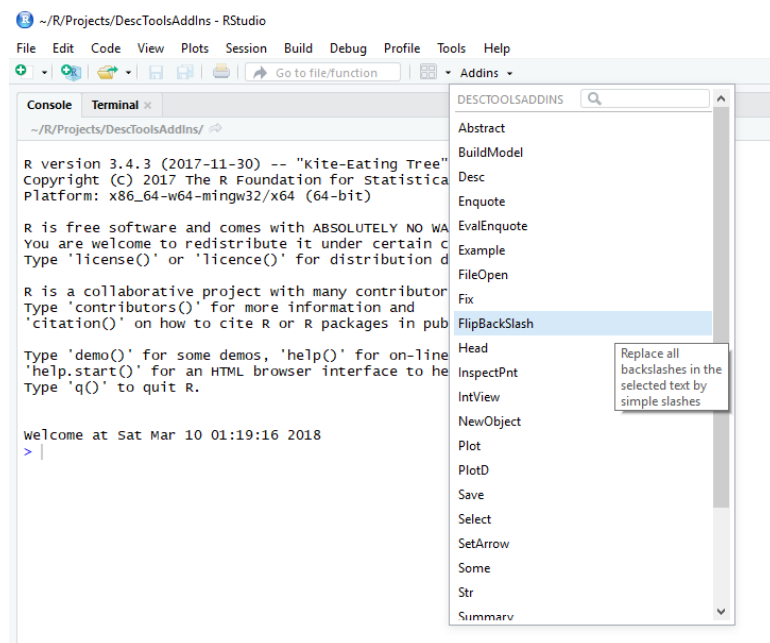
~/R/Projects/DescToolsAddIns - RStudio

File Edit Code View Plots Session Build Debug Profile Tools Help

Go to file/function Addins

Console Terminal ×

~/R/Projects/DescToolsAddIns/

R version 3.4.3 (2017-11-30) -- "Kite-Eating Tree"
Copyright (C) 2017 The R Foundation for Statistica
Platform: x86_64-w64-mingw32/x64 (64-bit)

R is free software and comes with ABSOLUTELY NO WA
You are welcome to redistribute it under certain c
Type 'license()' or 'licence()' for distribution d

R is a collaborative project with many contributor
Type 'contributors()' for more information and
'citation()' on how to cite R or R packages in pub

Type 'demo()' for some demos, 'help()' for on-line
'help.start()' for an HTML browser interface to he
Type 'q()' to quit R.

Welcome at Sat Mar 10 01:19:16 2018
>

DESCTOOLSADDINS

Abstract
BuildModel
Desc
Enquote
EvalEnquote
Example
FileOpen
Fix
FlipBackSlash
Head
InspectPnt
IntView
NewObject
Plot
PlotD
Save
Select
SetArrow
Some
Str
Summary

Replace all backslashes in the selected text by simple slashes